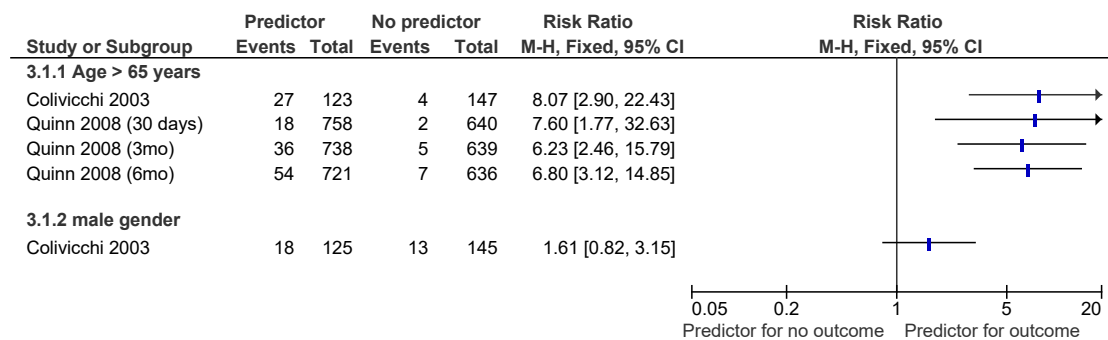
| Study or Subgroup | Predictor Events | Predictor Total | No predictor Events | No predictor Total | Risk Ratio M-H, Fixed, 95% CI |
|---|---|---|---|---|---|
| 3.1.1 Age > 65 years | | | | | |
| Colivicchi 2003 | 27 | 123 | 4 | 147 | 8.07 [2.90, 22.43] |
| Quinn 2008 (30 days) | 18 | 758 | 2 | 640 | 7.60 [1.77, 32.63] |
| Quinn 2008 (3mo) | 36 | 738 | 5 | 639 | 6.23 [2.46, 15.79] |
| Quinn 2008 (6mo) | 54 | 721 | 7 | 636 | 6.80 [3.12, 14.85] |
| 3.1.2 male gender | | | | | |
| Colivicchi 2003 | 18 | 125 | 13 | 145 | 1.61 [0.82, 3.15] |

Risk Ratio
M-H, Fixed, 95% CI

0.05 0.2 1 5 20
Predictor for no outcome Predictor for outcome